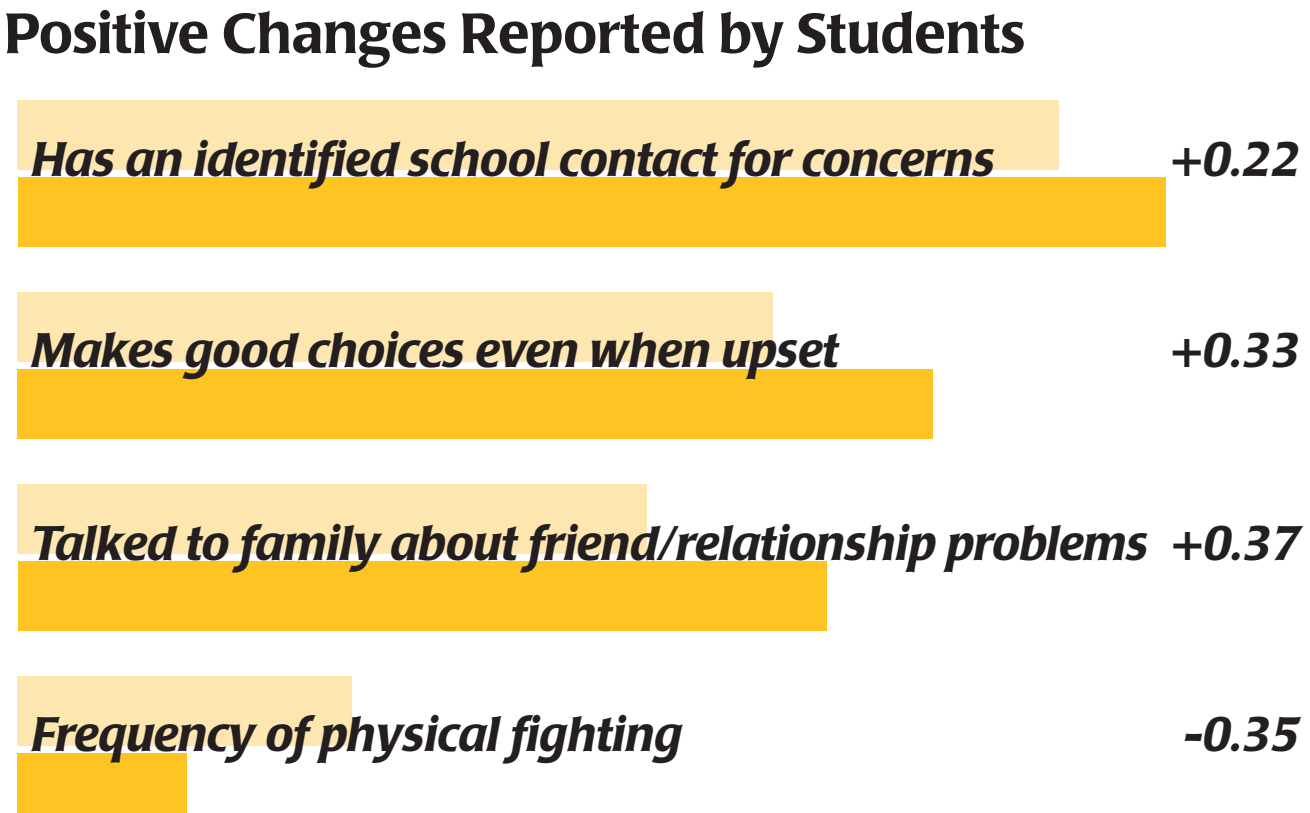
Positive Changes Reported by Students

Has an identified school contact for concerns +0.22

Makes good choices even when upset +0.33

Talked to family about friend/relationship problems +0.37

Frequency of physical fighting -0.35